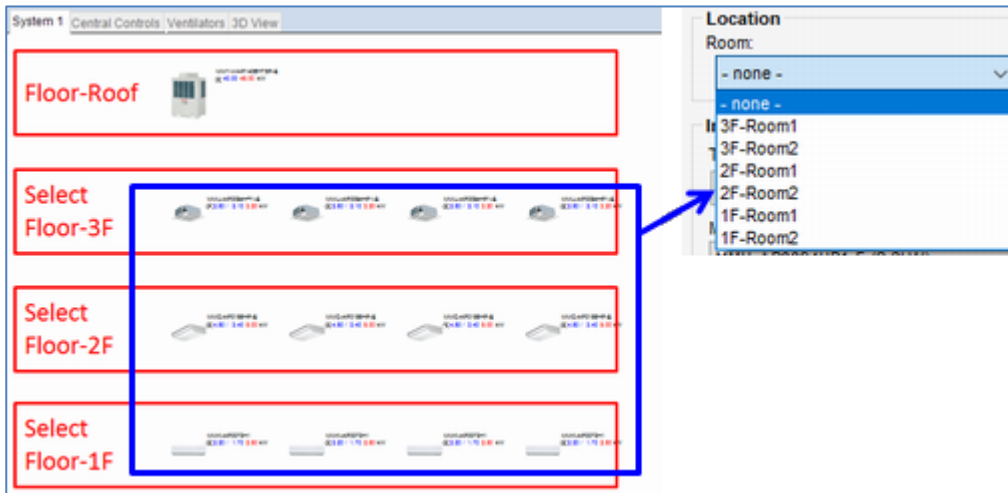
System 1 | Central Controls | Ventilators | 3D View

Floor-Roof

Select Floor-3F

Select Floor-2F

Select Floor-1F

Location

Room:

- none -

- none -

3F-Room1

3F-Room2

2F-Room1

2F-Room2

1F-Room1

1F-Room2